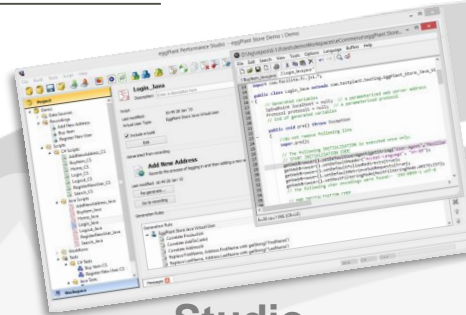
eggPlant Performance Studio - eggPlant Store Demo - Demo

Project

Demo

Login_Java

Add New Address

Generation Rules

Studio

File Edit Search View Tools Options Language Buffers Help

import com.facilita.fc.jvi.*;

public class Login_Java extends com.testplant.testing.eggPlant_Store_Java.St

// Generated variables
IpAddress localhost = null; // a parameterized web server address
Protocol protocol1 = null; // a parameterized protocol
// End of generated variables

public void pre() throws Exception

// Do not remove following line
super.pre();